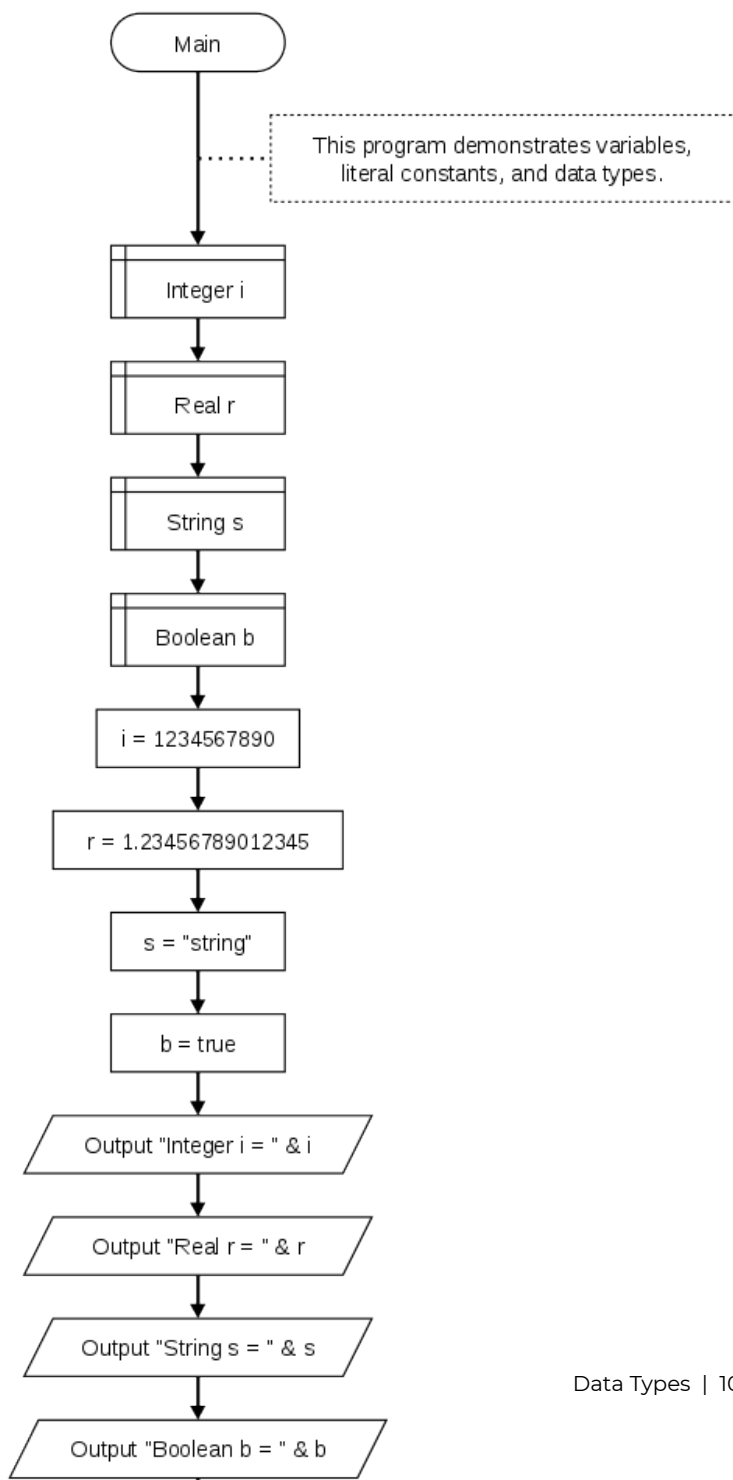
Main

This program demonstrates variables, literal constants, and data types.

Integer i

Real r

String s

Boolean b

i = 1234567890

r = 1.23456789012345

s = "string"

b = true

Output "Integer i = " & i

Output "Real r = " & r

Output "String s = " & s

Output "Boolean b = " & b

Data Types | 1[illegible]